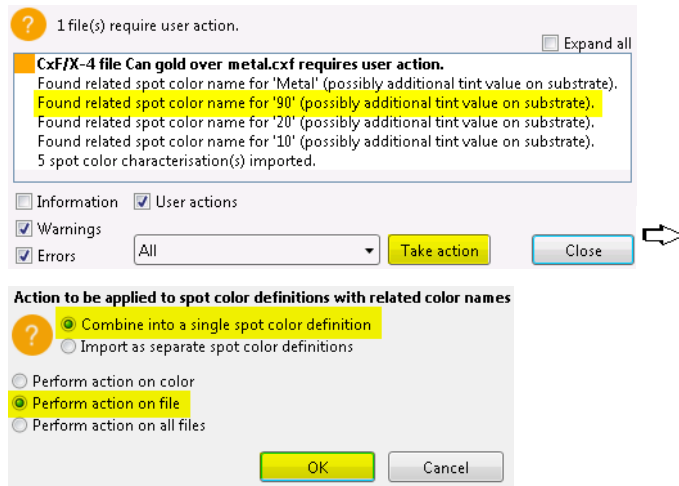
1 file(s) require user action.

Expand all

CxF/X-4 file Can gold over metal.cxf requires user action.
Found related spot color name for 'Metal' (possibly additional tint value on substrate).
Found related spot color name for '90' (possibly additional tint value on substrate).
Found related spot color name for '20' (possibly additional tint value on substrate).
Found related spot color name for '10' (possibly additional tint value on substrate).
5 spot color characterisation(s) imported.

Information
User actions
Warnings
Errors
All
Take action
Close

Action to be applied to spot color definitions with related color names
Combine into a single spot color definition
Import as separate spot color definitions

Perform action on color
Perform action on file
Perform action on all files

OK
Cancel